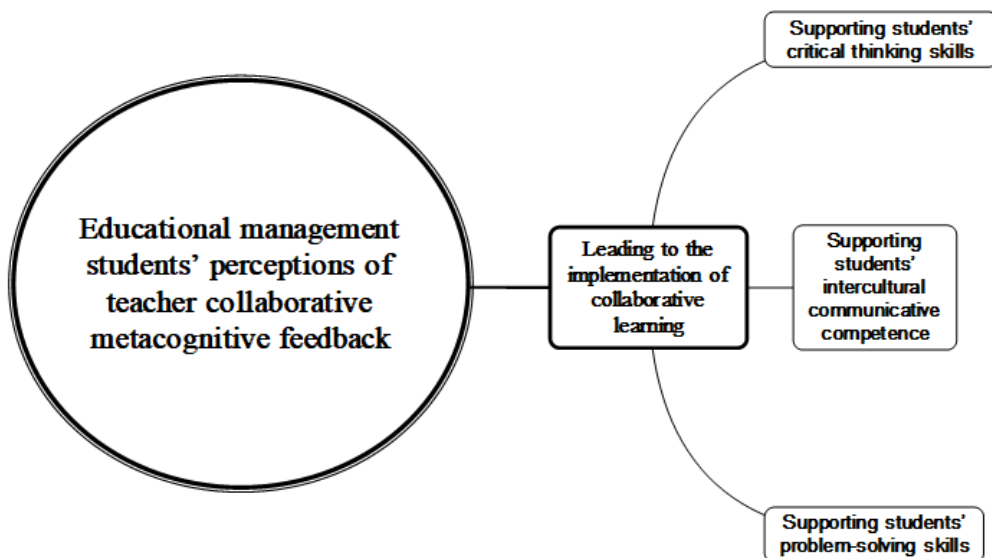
Educational management students' perceptions of teacher collaborative metacognitive feedback

Leading to the implementation of collaborative learning

Supporting students' critical thinking skills

Supporting students' intercultural communicative competence

Supporting students' problem-solving skills